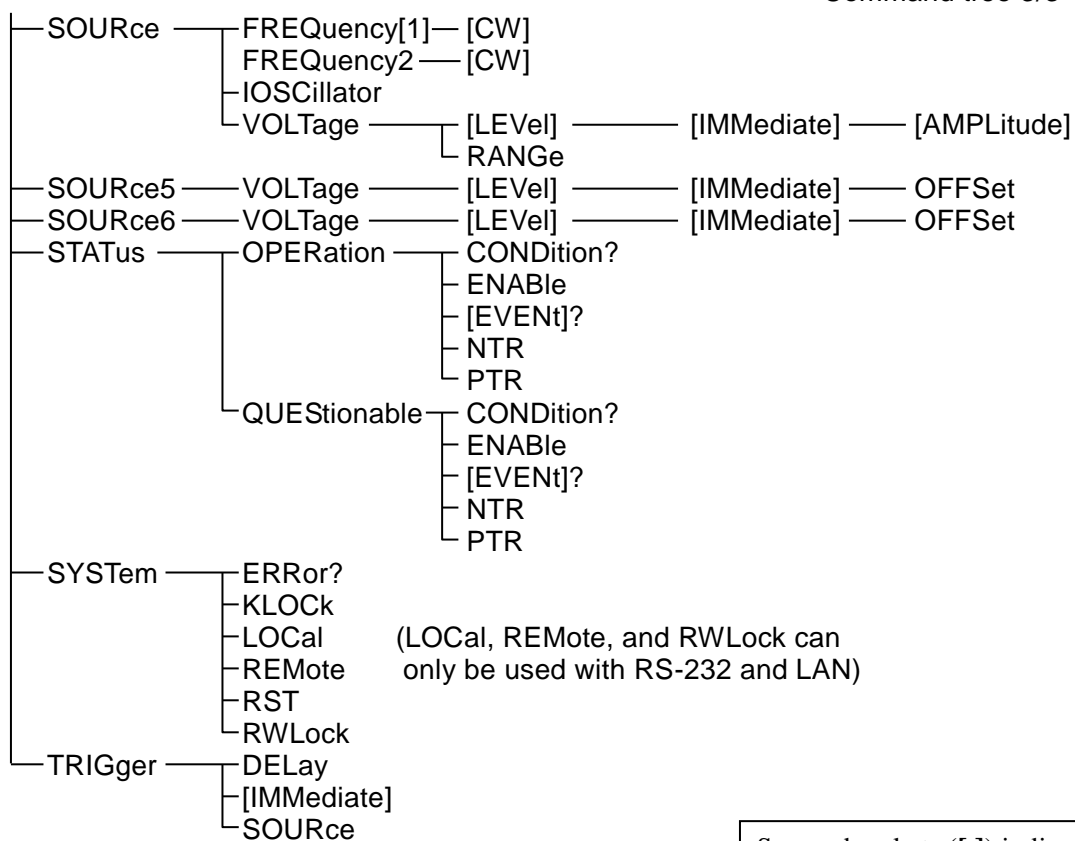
Command tree 3/3

SOURce FREQuency[1] [CW]
FREQuency2 [CW]
IOSCillator
VOLTage [LEVel] [IMMediate] [AMPLitude]
RANGe
SOURce5 VOLTage [LEVel] [IMMediate] OFFSet
SOURce6 VOLTage [LEVel] [IMMediate] OFFSet
STATus OPERation CONDition?
ENABle
[EVENt]?
NTR
PTR
QUEStionable CONDition?
ENABle
[EVENt]?
NTR
PTR
SYSTem ERRor?
KLOCk
LOCal (LOCal, REmote, and RWLock can only be used with RS-232 and LAN)
REMote
RST
RWLock
TRIGger DELay
[IMMediate]
SOURce

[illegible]